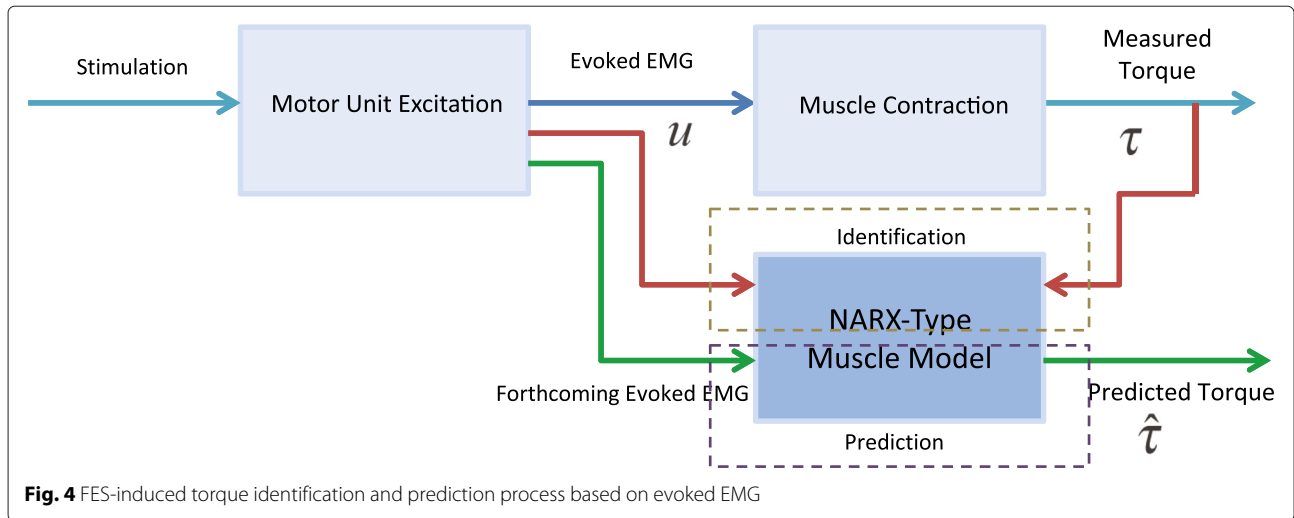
Stimulation

Motor Unit Excitation

Evoked EMG

$u$

Muscle Contraction

Measured Torque

$\tau$

Identification

NARX-Type Muscle Model

Forthcoming Evoked EMG

Predicted Torque

$\hat{\tau}$

Prediction

**Fig. 4** FES-induced torque identification and prediction process based on evoked EMG